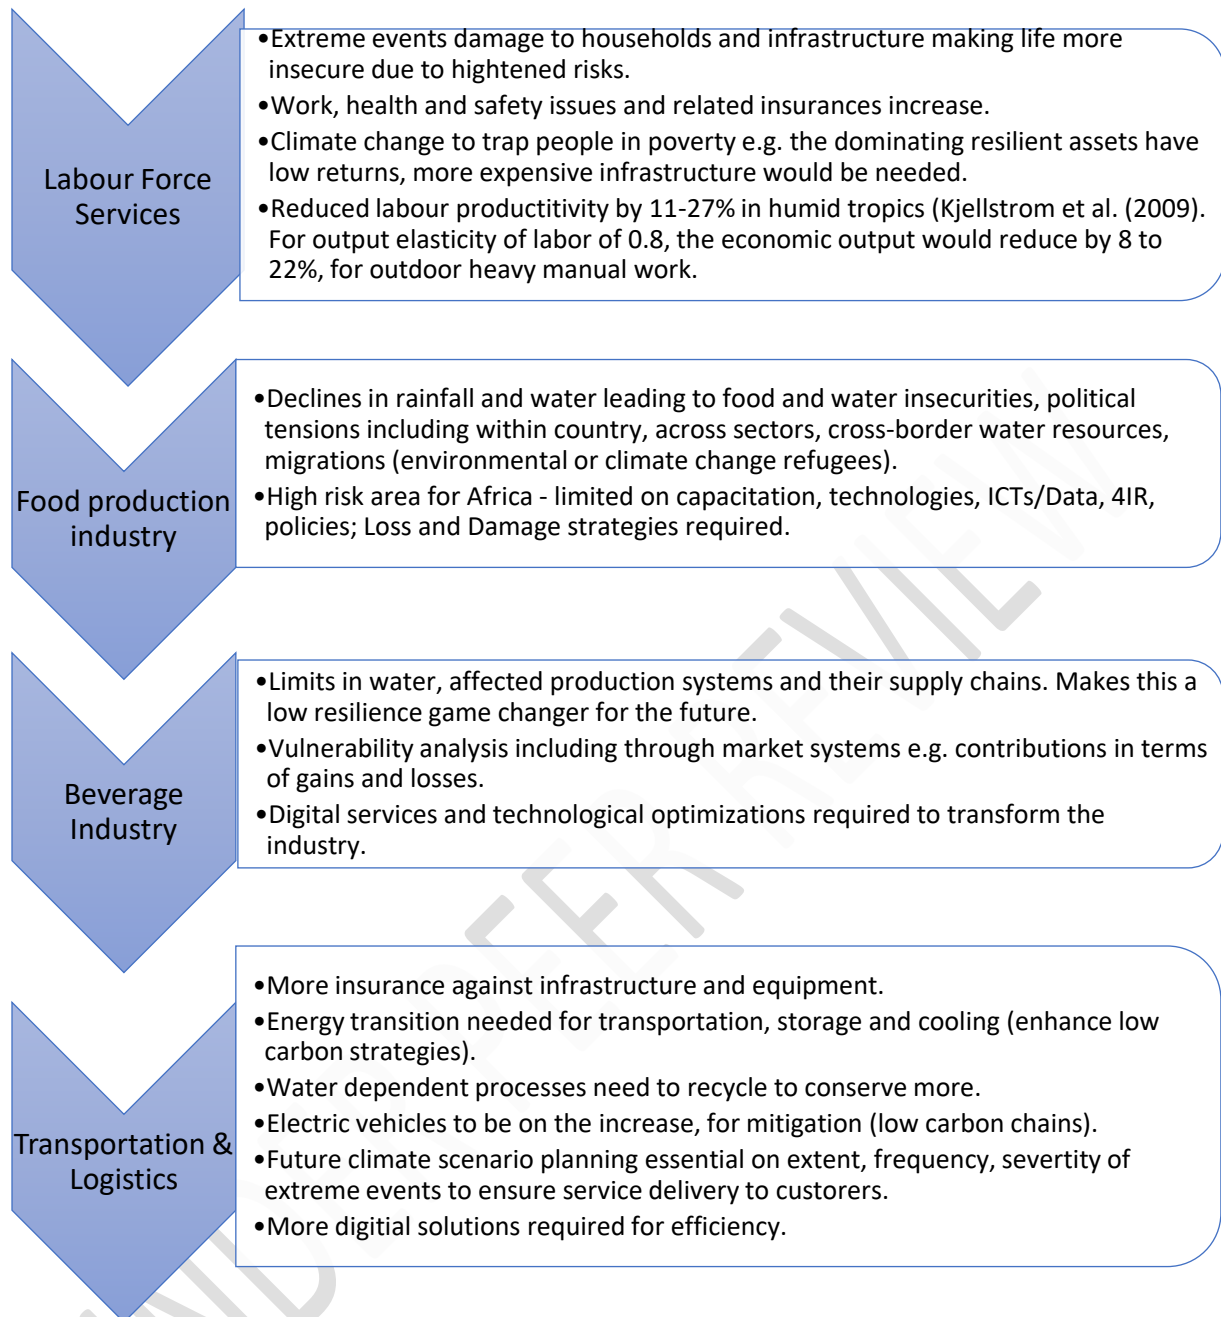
Labour Force Services

•Extreme events damage to households and infrastructure making life more insecure due to hightened risks.
•Work, health and safety issues and related insurances increase.
•Climate change to trap people in poverty e.g. the dominating resilient assets have low returns, more expensive infrastructure would be needed.
•Reduced labour productitivity by 11-27% in humid tropics (Kjellstrom et al. (2009). For output elasticity of labor of 0.8, the economic output would reduce by 8 to 22%, for outdoor heavy manual work.

Food production industry

•Declines in rainfall and water leading to food and water insecurities, political tensions including within country, across sectors, cross-border water resources, migrations (environmental or climate change refugees).
•High risk area for Africa - limited on capacitation, technologies, ICTs/Data, 4IR, policies; Loss and Damage strategies required.

Beverage Industry

•Limits in water, affected production systems and their supply chains. Makes this a low resilience game changer for the future.
•Vulnerability analysis including through market systems e.g. contributions in terms of gains and losses.
•Digital services and technological optimizations required to transform the industry.

Transportation & Logistics

•More insurance against infrastructure and equipment.
•Energy transition needed for transportation, storage and cooling (enhance low carbon strategies).
•Water dependent processes need to recycle to conserve more.
•Electric vehicles to be on the increase, for mitigation (low carbon chains).
•Future climate scenario planning essential on extent, frequency, severtity of extreme events to ensure service delivery to custorers.
•More digitial solutions required for efficiency.

UNDER PEER REVIEW